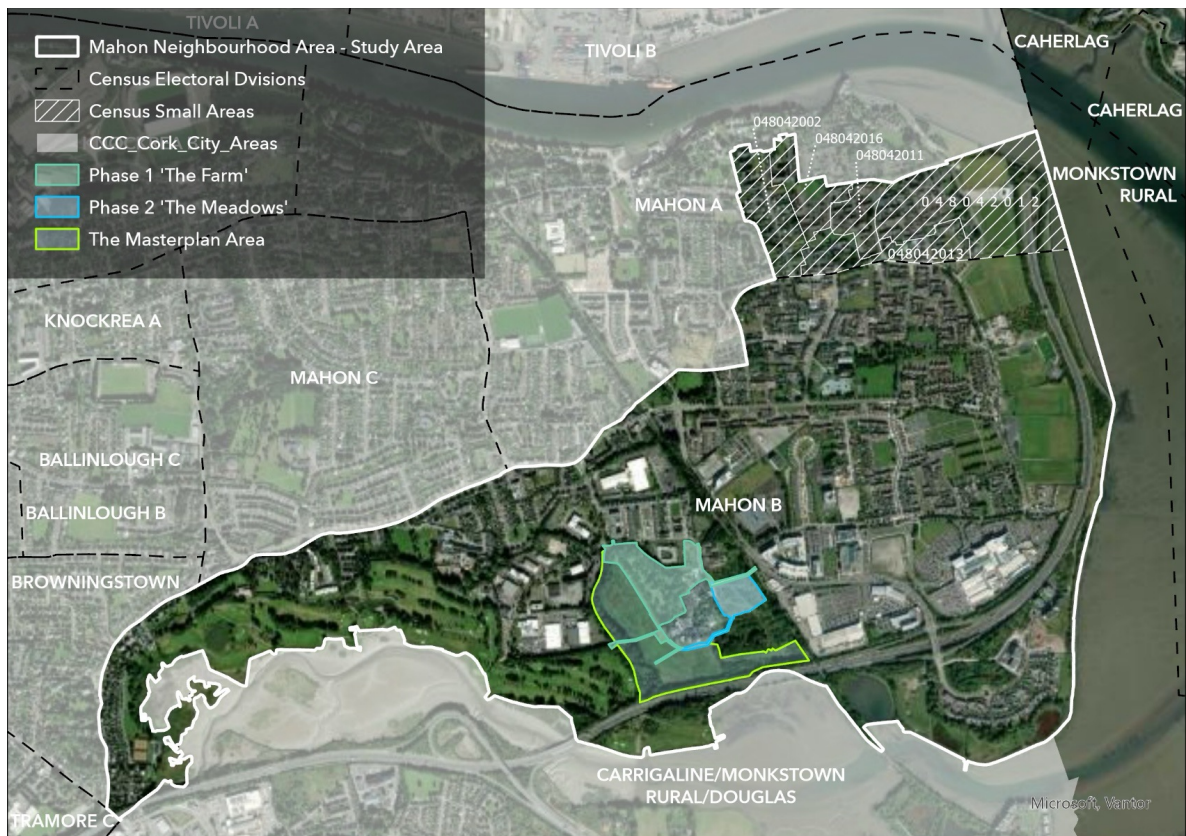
Mahon Neighbourhood Area - Study Area
Census Electoral Dvisions
Census Small Areas
CCC_Cork_City_Areas
Phase 1 'The Farm'
Phase 2 'The Meadows'
The Masterplan Area

TIVOLI A
TIVOLI B
CAHERLAG
CAHERLAG
MONKSTOWN RURAL
048042002
048042016
048042011
048042012
048042013
MAHON A
KNOCKREA A
MAHON C
BALLINLOUGH C
BALLINLOUGH B
MAHON B
BROWNINGSTOWN
TRAMORE C
CARRIGALINE/MONKSTOWN RURAL/DOUGLAS
Microsoft, Vantor